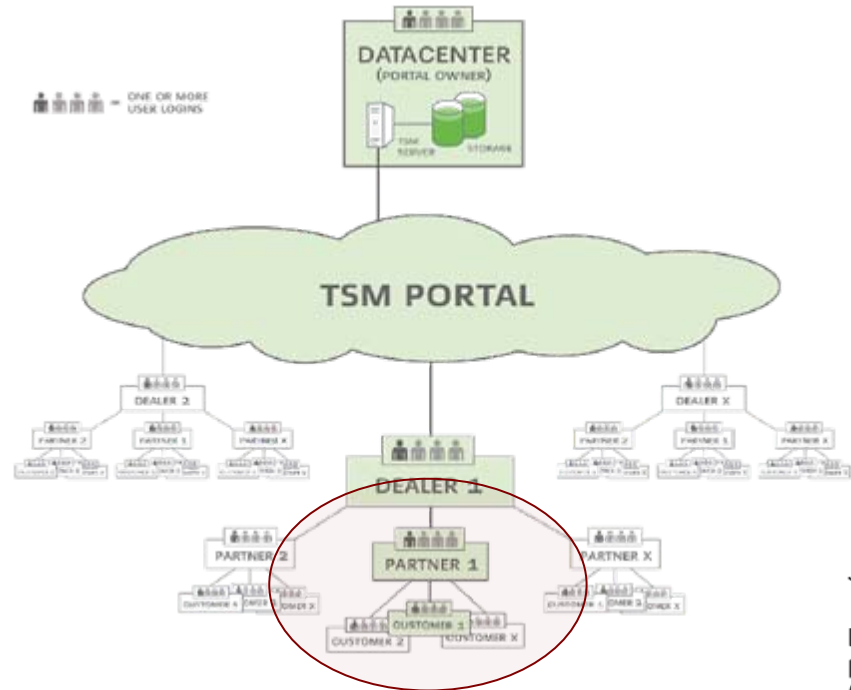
= ONE OR MORE USER LOGINS

DATACENTER
(PORTAL OWNER)

TSM SERVER
STORAGE

TSM PORTAL

DEALER 2
PARTNER 2
PARTNER 1
PARTNER X
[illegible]

DEALER X
PARTNER 2
PARTNER 1
PARTNER X
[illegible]

DEALER 1
PARTNER 2
CUSTOMER X
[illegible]
PARTNER 1
CUSTOMER 1
CUSTOMER 2
CUSTOMER X
PARTNER X
CUSTOMER X
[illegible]